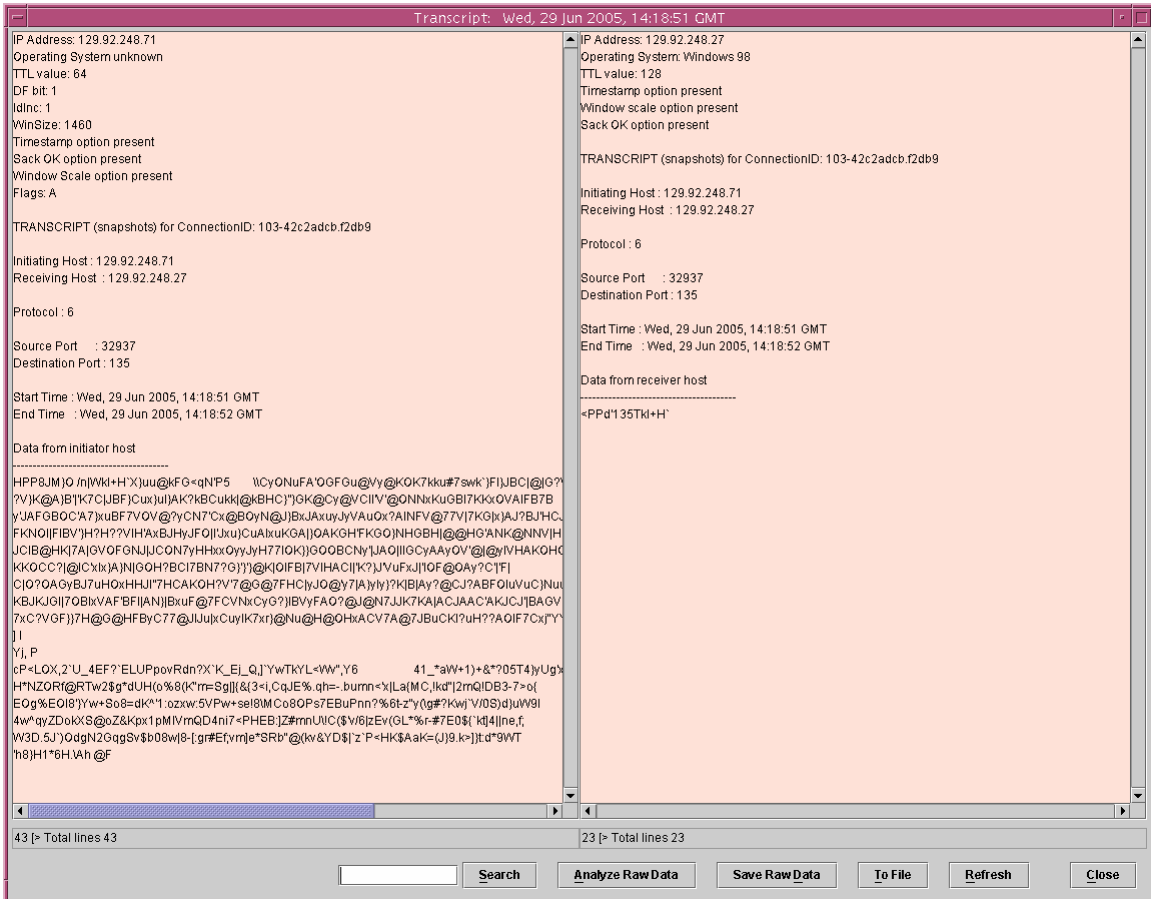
Transcript: Wed, 29 Jun 2005, 14:18:51 GMT

IP Address: 129.92.248.71
Operating System unknown
TTL value: 64
DF bit: 1
IdInc: 1
WinSize: 1460
Timestamp option present
Sack OK option present
Window Scale option present
Flags: A

TRANSCRIPT (snapshots) for ConnectionID: 103-42c2adcb.f2db9

Initiating Host : 129.92.248.71
Receiving Host : 129.92.248.27

Protocol : 6

Source Port : 32937
Destination Port : 135

Start Time : Wed, 29 Jun 2005, 14:18:51 GMT
End Time : Wed, 29 Jun 2005, 14:18:52 GMT

Data from initiator host
----------------------------------------
HPP8JM}O /n|Wkl+H`X}uu@kFG<qN'P5 \\CyONuFA'OGFGu@Vy@KOK7kku#7swk`)FI)JBC|@|G?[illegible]
?V}K@A}B'|'K7C|JBF}Cux}ul}AK?kBCukk|@kBHC}")GK@Cy@VCII'V'@ONNxKuGBI7KKxOVAIFB7B
y'JAFGBOC'A7}xuBF7VOV@?yCN7'Cx@BOyN@J}BxJAxuyJyVAuOx?AINFV@77V|7KG|x}AJ?BJ'HCJ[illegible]
FKNOI|FIBV'}H?H??VIH'AxBJHyJFO|I'Jxu}CuAIxuKGA|}OAKGH'FKGO}NHGBH|@@HG'ANK@NNV|H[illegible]
JCIB@HK|7A|GVOFGNJ|JCON7yHHxxOyyJyH77IOK}}GOOBCNy'|JAO|IIGCyAAyOV'@|@yIVHAKOHC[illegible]
KKOCC?|@IC'xIx)A}N|GOH?BCI7BN7?G}')'}@K|OIFB|7VIHACI|'K?}J'VuFxJ|'IOF@OAy?C'|F|
C|O?OAGyBJ7uHOxHHJI"7HCAKOH?V'7@G@7FHC|yJO@y7|A}yIy}?K|B|Ay?@CJ?ABFOIuVuC}Nuu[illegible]
KBJKJGI|7OBIxVAF'BFI|AN}|BxuF@7FCVNxCyG?}IBVyFAO?@J@N7JJK7KA|ACJAAC'AKJCJ'|BAGV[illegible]
7xC?VGF})7H@G@HFByC77@JIJu|xCuyIK7xr}@Nu@H@OHxACV7A@7JBuCKI?uH??AOIF7Cx|"Y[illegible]
] I
Yj, P
cP<LOX,2`U_4EF?`ELUPpovRdn?X`K_Ej_Q,]`YwTkYL<W",Y6 41_*aW+1)+&*?05T4}yUg'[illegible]
H*NZORf@RTw2$g*dUH(o%8(K"m=Sg|]{&(3<i,CqJE%.qh=-.burnn<'x|La(MC,!kd"|2rnQ!DB3-7>o{
EOg%EOI8'}Yw+So8=dK^'1:ozxw:5VPw+se!8\MCo8OPs7EBuPnn?%6t-z"y(\g#?Kwj`V/0S)d}uW9I
4w^qyZDokXS@oZ&Kpx1pMIVmQD4ni7<PHEB:]Z#mnU\!C($V/6|zEv(GL*%r-#7E0$(`kt]4||ne,f;
W3D.5J`)OdgN2GqgSv$b08w|8-[:gr#Ef;vm]e*SRb"@(kv&YD$|`z`P<HK$AaK=(J)9.k>]}t:d*9WT
'h8}H1*6H.\Ah @F

IP Address: 129.92.248.27
Operating System: Windows 98
TTL value: 128
Timestamp option present
Window scale option present
Sack OK option present

TRANSCRIPT (snapshots) for ConnectionID: 103-42c2adcb.f2db9

Initiating Host : 129.92.248.71
Receiving Host : 129.92.248.27

Protocol : 6

Source Port : 32937
Destination Port : 135

Start Time : Wed, 29 Jun 2005, 14:18:51 GMT
End Time : Wed, 29 Jun 2005, 14:18:52 GMT

Data from receiver host
----------------------------------------
<PPd'135Tkl+H`

43 [> Total lines 43
23 [> Total lines 23

Search
Analyze Raw Data
Save Raw Data
To File
Refresh
Close